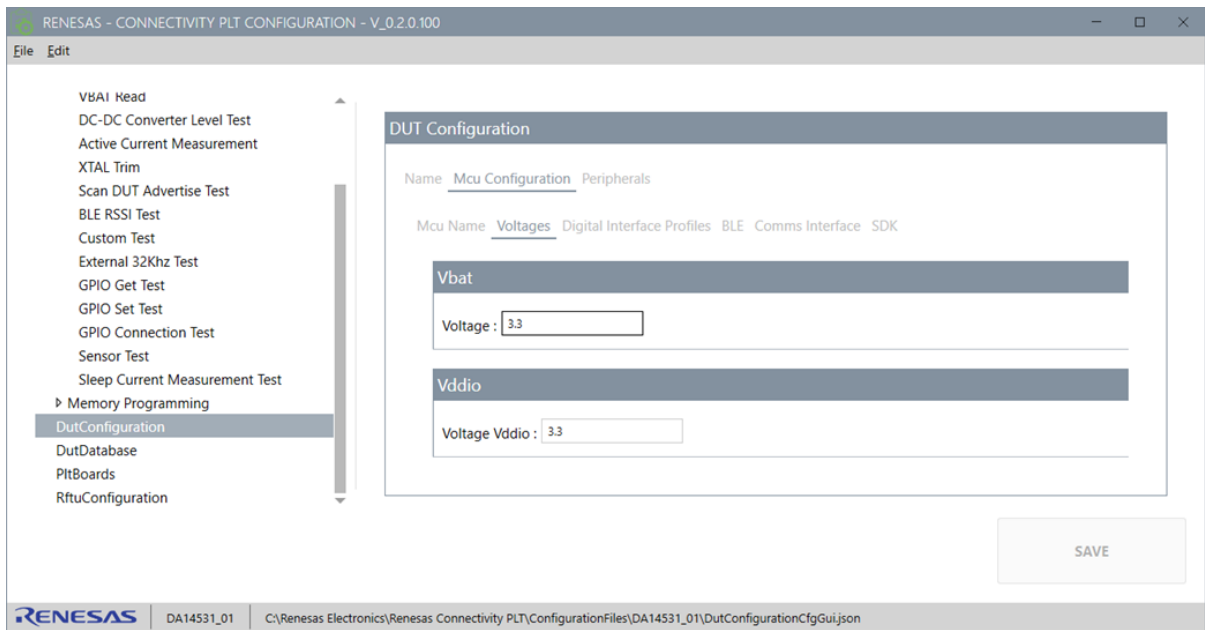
RENESAS - CONNECTIVITY PLT CONFIGURATION - V_0.2.0.100

File Edit

VBAT Read
DC-DC Converter Level Test
Active Current Measurement
XTAL Trim
Scan DUT Advertise Test
BLE RSSI Test
Custom Test
External 32Khz Test
GPIO Get Test
GPIO Set Test
GPIO Connection Test
Sensor Test
Sleep Current Measurement Test
Memory Programming
DutConfiguration
DutDatabase
PltBoards
RftuConfiguration

DUT Configuration

Name Mcu Configuration Peripherals

Mcu Name Voltages Digital Interface Profiles BLE Comms Interface SDK

Vbat

Voltage : 3.3

Vddio

Voltage Vddio : 3.3

SAVE

RENESAS DA14531_01 C:\Renesas Electronics\Renesas Connectivity PLT\ConfigurationFiles\DA14531_01\DutConfigurationCfgGui.json